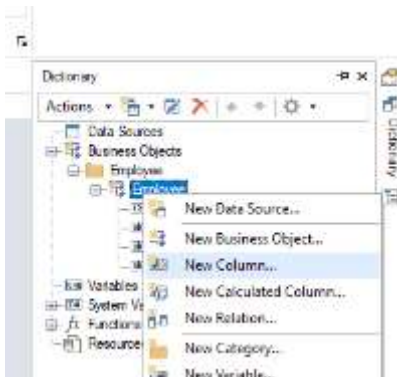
Dictionary

Actions

Data Sources
Business Objects
Employee
Employee
Variables
System Va
Functions
Resource

New Data Source...
New Business Object...
New Column...
New Calculated Column...
New Relation...
New Category...
New Variable...

Dictionary